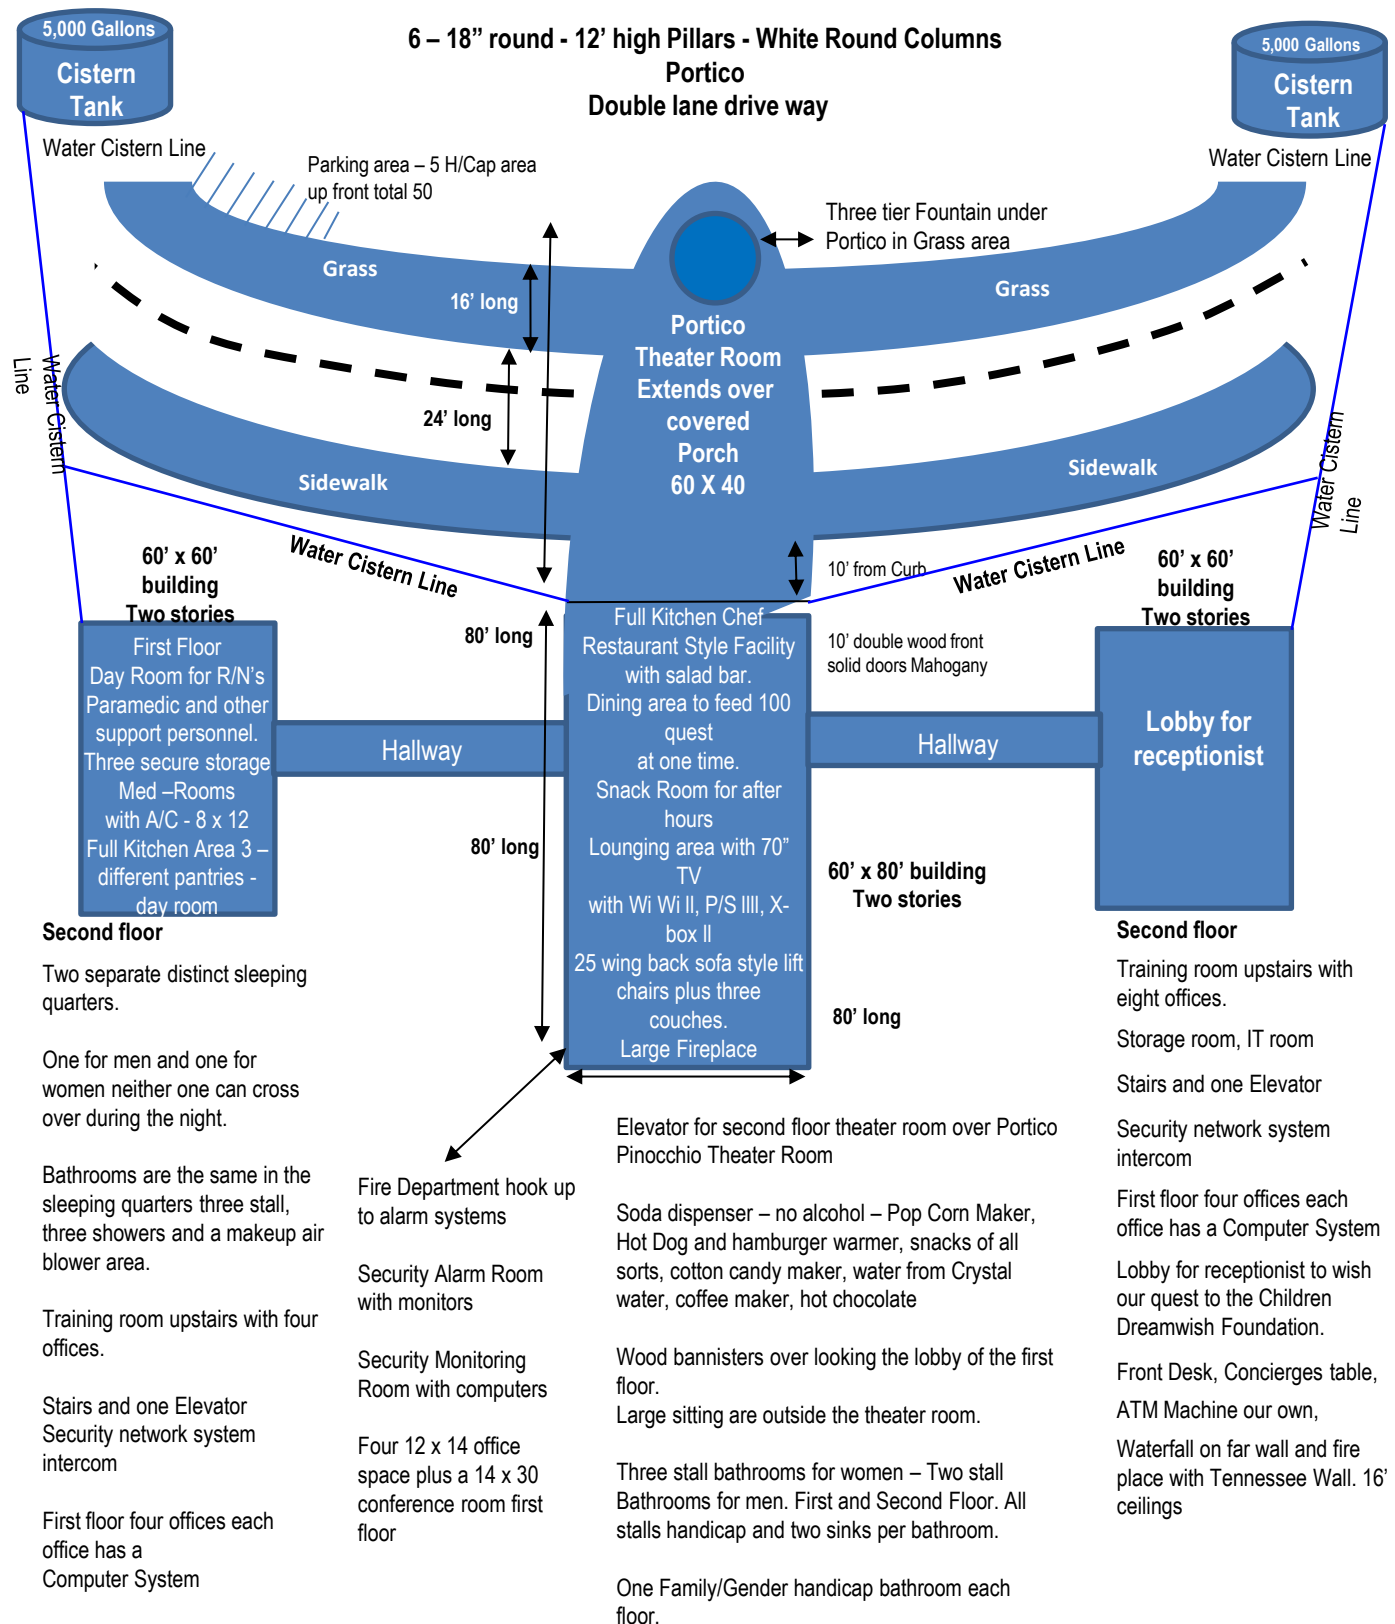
5,000 Gallons
Cistern Tank
Water Cistern Line

6 – 18" round - 12' high Pillars - White Round Columns
Portico
Double lane drive way

5,000 Gallons
Cistern Tank
Water Cistern Line

Parking area – 5 H/Cap area up front total 50

Three tier Fountain under Portico in Grass area

Grass
16' long
Grass

Portico
Theater Room
Extends over covered
Porch
60 X 40

Water Cistern Line
24' long

Sidewalk
Sidewalk
Water Cistern Line

Water Cistern Line
10' from Curb
Water Cistern Line

60' x 60' building
Two stories

60' x 60' building
Two stories

80' long

First Floor
Day Room for R/N's Paramedic and other support personnel.
Three secure storage Med –Rooms with A/C - 8 x 12
Full Kitchen Area 3 – different pantries - day room

Hallway

Full Kitchen Chef Restaurant Style Facility with salad bar.
Dining area to feed 100 quest at one time.
Snack Room for after hours
Lounging area with 70" TV with Wi Wi II, P/S IIII, X-box II
25 wing back sofa style lift chairs plus three couches.
Large Fireplace

10' double wood front solid doors Mahogany

Hallway

Lobby for receptionist

80' long

60' x 80' building
Two stories

80' long

Second floor
Two separate distinct sleeping quarters.

One for men and one for women neither one can cross over during the night.

Bathrooms are the same in the sleeping quarters three stall, three showers and a makeup air blower area.

Training room upstairs with four offices.

Stairs and one Elevator
Security network system intercom

First floor four offices each office has a
Computer System

Fire Department hook up to alarm systems

Security Alarm Room with monitors

Security Monitoring Room with computers

Four 12 x 14 office space plus a 14 x 30 conference room first floor

Elevator for second floor theater room over Portico Pinocchio Theater Room

Soda dispenser – no alcohol – Pop Corn Maker, Hot Dog and hamburger warmer, snacks of all sorts, cotton candy maker, water from Crystal water, coffee maker, hot chocolate

Wood bannisters over looking the lobby of the first floor.
Large sitting are outside the theater room.

Three stall bathrooms for women – Two stall Bathrooms for men. First and Second Floor. All stalls handicap and two sinks per bathroom.

One Family/Gender handicap bathroom each floor.

Second floor
Training room upstairs with eight offices.

Storage room, IT room

Stairs and one Elevator

Security network system intercom

First floor four offices each office has a Computer System

Lobby for receptionist to wish our quest to the Children Dreamwish Foundation.

Front Desk, Concierges table,

ATM Machine our own,

Waterfall on far wall and fire place with Tennessee Wall. 16' ceilings